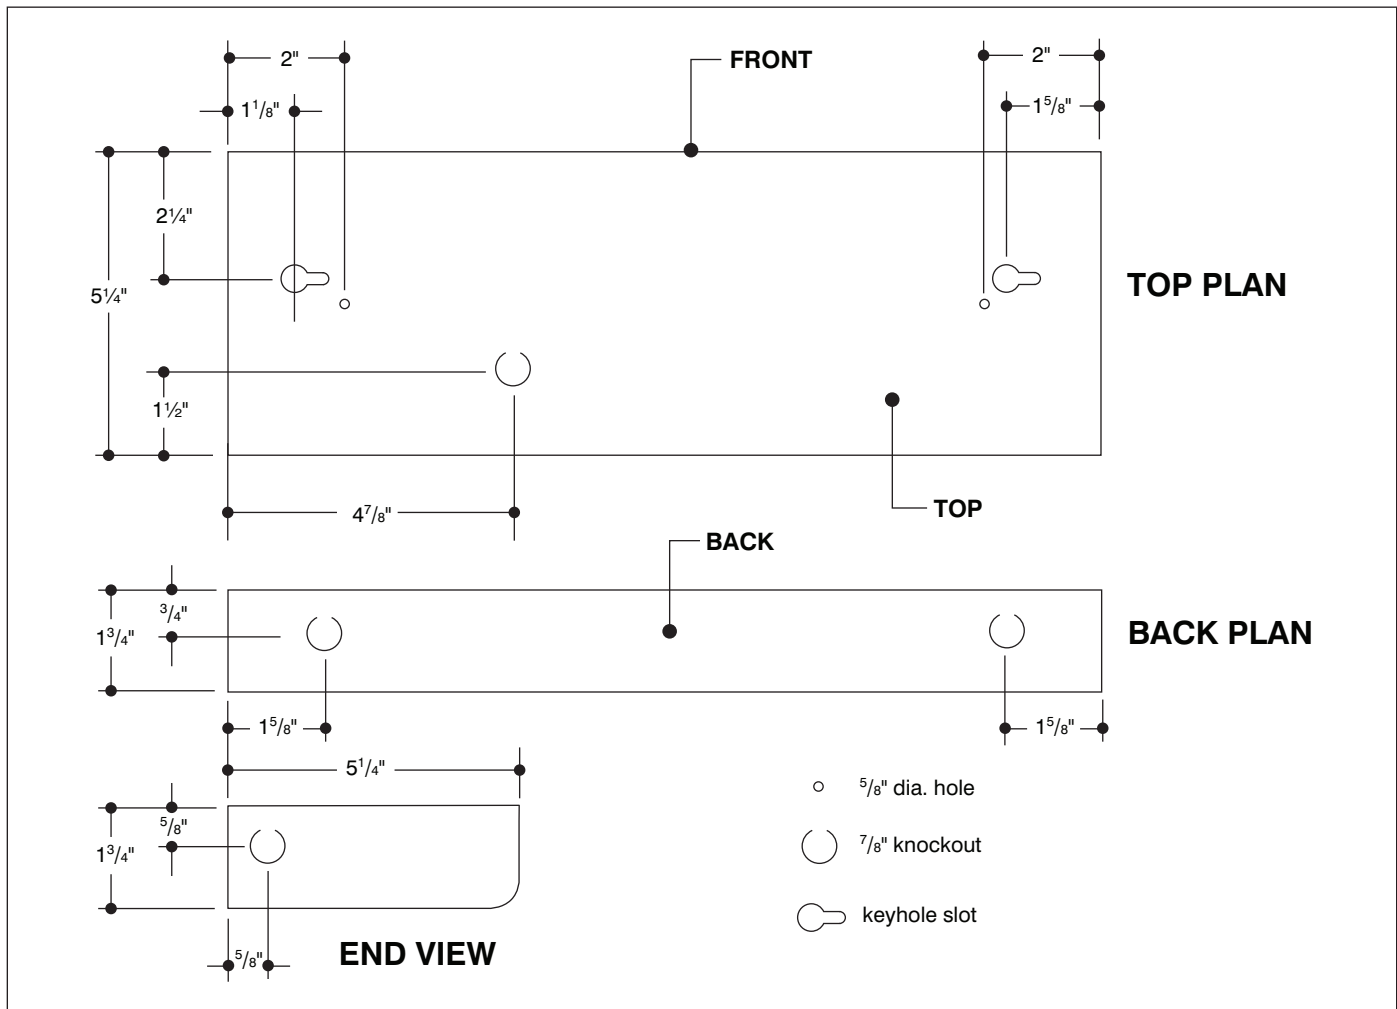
2"

FRONT

2"

$1^1/_8$"

$1^5/_8$"

$2\frac{1}{4}$"

$5\frac{1}{4}$"

TOP PLAN

$1\frac{1}{2}$"

$4^7/_8$"

TOP

BACK

$^3/_4$"

$1^3/_4$"

BACK PLAN

$1^5/_8$"

$1^5/_8$"

$5^1/_4$"

$^5/_8$" dia. hole

$^5/_8$"

$1^3/_4$"

$^7/_8$" knockout

keyhole slot

$^5/_8$"

END VIEW